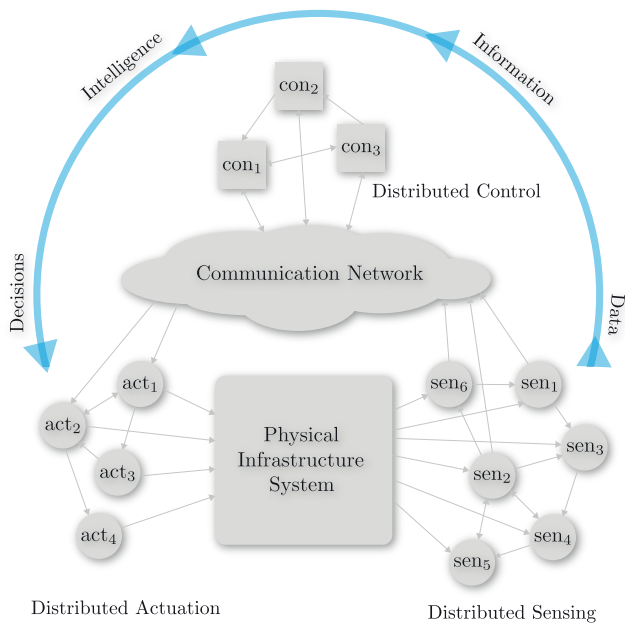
Intelligence

Information

$\text{con}_2$

$\text{con}_1$

$\text{con}_3$

Distributed Control

Decisions

Communication Network

Data

$\text{act}_1$

$\text{act}_2$

$\text{act}_3$

$\text{act}_4$

Physical Infrastructure System

$\text{sen}_6$

$\text{sen}_1$

$\text{sen}_3$

$\text{sen}_2$

$\text{sen}_4$

$\text{sen}_5$

Distributed Actuation

Distributed Sensing